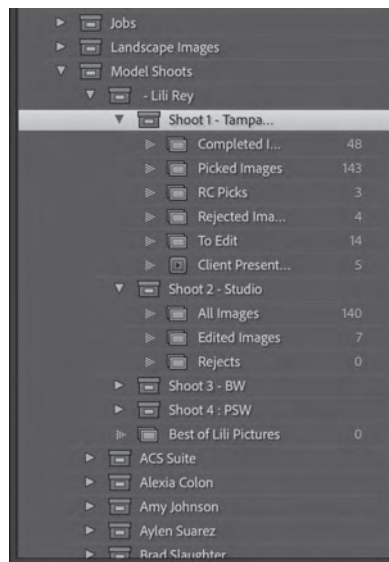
Jobs
Landscape Images
Model Shoots
- Lili Rey
Shoot 1 - Tampa...
Completed I... 48
Picked Images 143
RC Picks 3
Rejected Ima... 4
To Edit 14
Client Present... 5
Shoot 2 - Studio
All Images 140
Edited Images 7
Rejects 0
Shoot 3 - BW
Shoot 4 : PSW
Best of Lili Pictures 0
ACS Suite
Alexia Colon
Amy Johnson
Aylen Suarez
Brad Slaughter